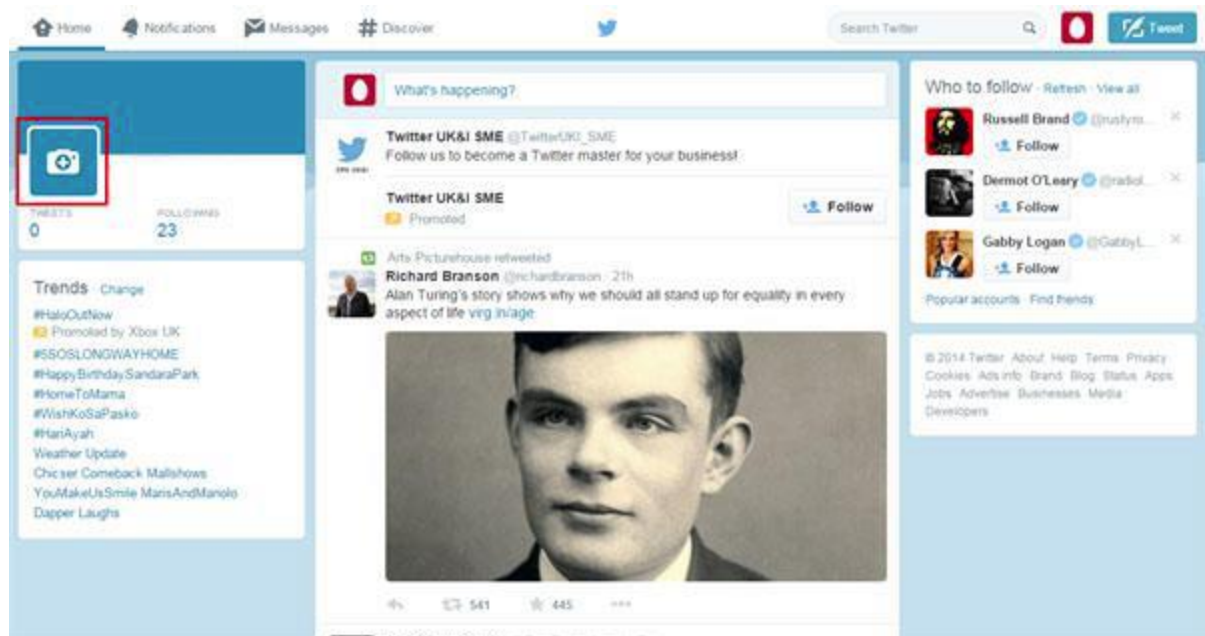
Home Notifications Messages # Discover

Search Twitter

Tweet

TWEETS 0 FOLLOWING 23

Trends · Change

#HaloOutNow
Promoted by Xbox UK
#SSOSLONGWAYHOME
#HappyBirthdaySandaraPark
#HomeToMama
#WishKoSaPasko
#HariAyah
Weather Update
Chicser Comeback Mallshows
YouMakeUsSmile MarisAndManolo
Dapper Laughs

What's happening?

Twitter UK&I SME @TwitterUKI_SME
Follow us to become a Twitter master for your business!

Twitter UK&I SME
Promoted

Follow

Arts Picturehouse retweeted
Richard Branson @richardbranson · 21h
Alan Turing's story shows why we should all stand up for equality in every aspect of life virg.in/age

541 445

Who to follow · Refresh · View all

Russell Brand @rustyro...
Follow

Dermot O'Leary @radiol...
Follow

Gabby Logan @GabbyL...
Follow

Popular accounts · Find friends

© 2014 Twitter About Help Terms Privacy Cookies Ads info Brand Blog Status Apps Jobs Advertise Businesses Media Developers